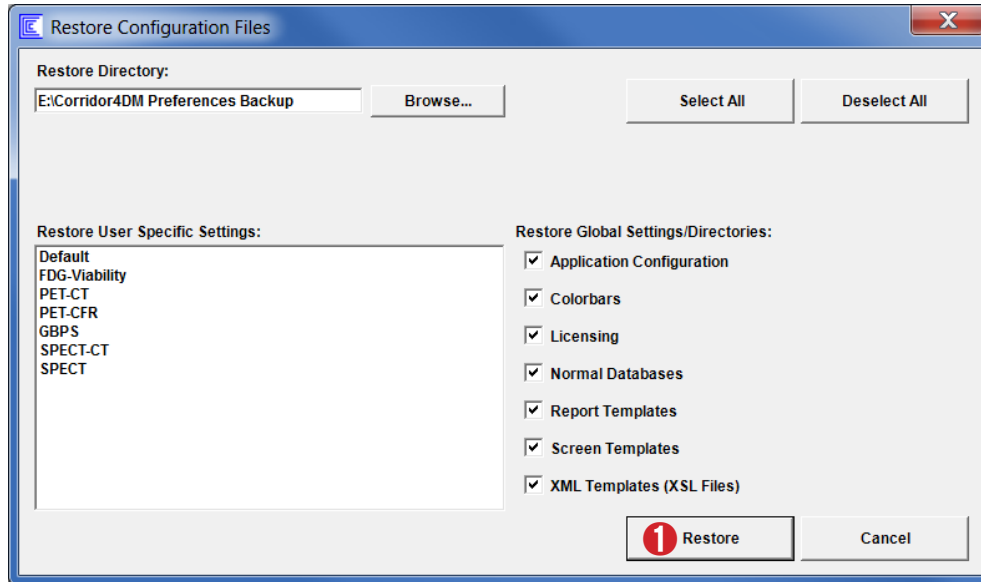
Restore Configuration Files

Restore Directory:

E:\Corridor4DM Preferences Backup

Browse...

Select All

Deselect All

Restore User Specific Settings:

Default
FDG-Viability
PET-CT
PET-CFR
GBPS
SPECT-CT
SPECT

Restore Global Settings/Directories:

Application Configuration
Colorbars
Licensing
Normal Databases
Report Templates
Screen Templates
XML Templates (XSL Files)

1 Restore

Cancel